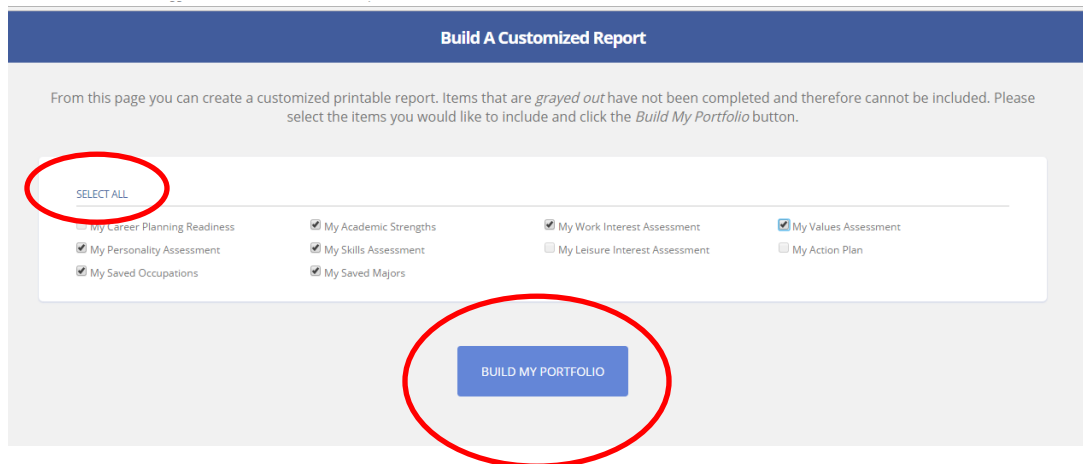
Build A Customized Report

From this page you can create a customized printable report. Items that are *grayed out* have not been completed and therefore cannot be included. Please select the items you would like to include and click the *Build My Portfolio* button.

SELECT ALL

My Career Planning Readiness
My Academic Strengths
My Work Interest Assessment
My Values Assessment
My Personality Assessment
My Skills Assessment
My Leisure Interest Assessment
My Action Plan
My Saved Occupations
My Saved Majors

BUILD MY PORTFOLIO